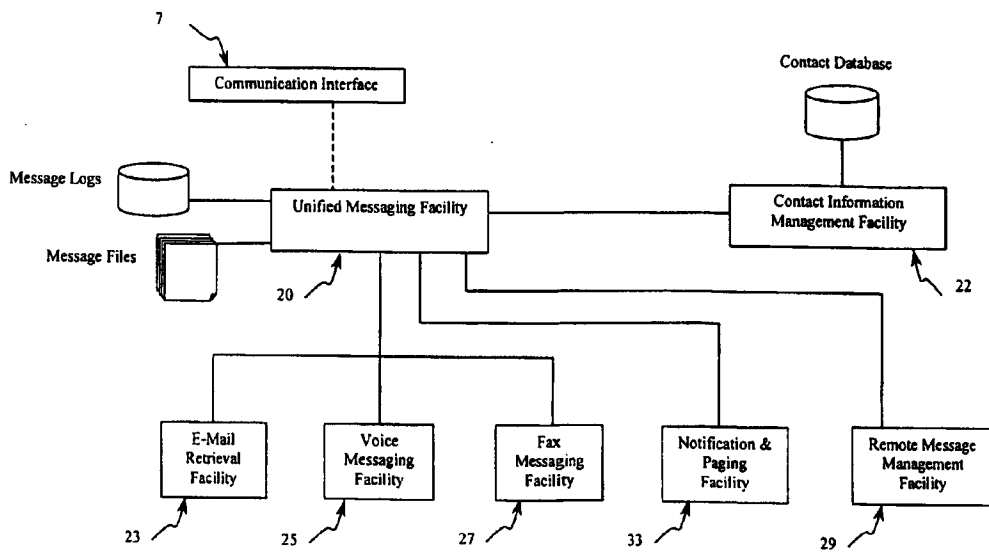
7

Communication Interface

Contact Database

Message Logs

Unified Messaging Facility

Contact Information Management Facility

Message Files

20

22

E-Mail Retrieval Facility

Voice Messaging Facility

Fax Messaging Facility

Notification & Paging Facility

Remote Message Management Facility

23

25

27

33

29